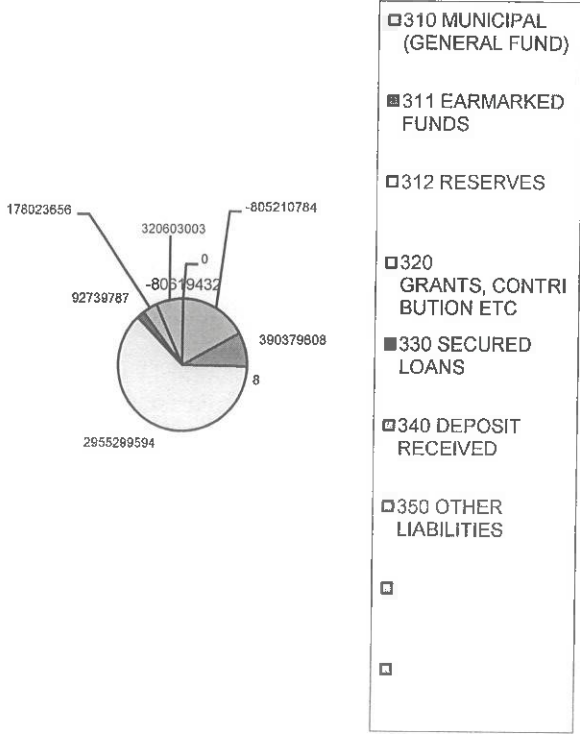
178023656

320603003

0

-805210784

-80619432

92739787

390379608

8

2955289594

310 MUNICIPAL (GENERAL FUND)

311 EARMARKED FUNDS

312 RESERVES

320 GRANTS, CONTRI BUTION ETC

330 SECURED LOANS

340 DEPOSIT RECEIVED

350 OTHER LIABILITIES